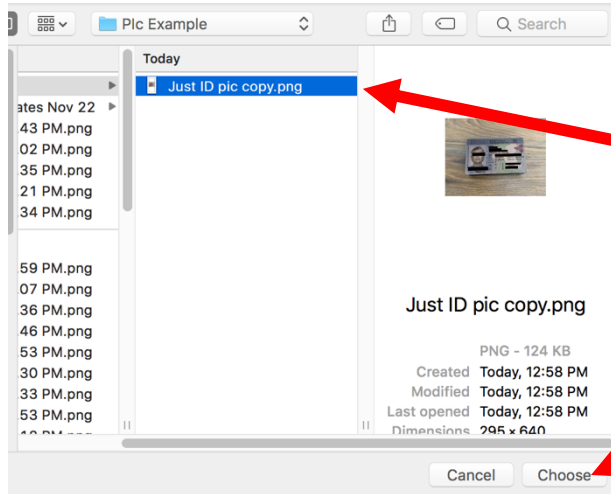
Plc Example

Search

Today

Just ID pic copy.png

ates Nov 22
43 PM.png
02 PM.png
35 PM.png
21 PM.png
34 PM.png

59 PM.png
07 PM.png
36 PM.png
46 PM.png
53 PM.png
30 PM.png
33 PM.png
53 PM.png
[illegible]

Just ID pic copy.png

PNG - 124 KB

| | |
|---|---|
| Created | Today, 12:58 PM |
| Modified | Today, 12:58 PM |
| Last opened | Today, 12:58 PM |
| Dimensions | 295 × 640 |

Cancel

Choose